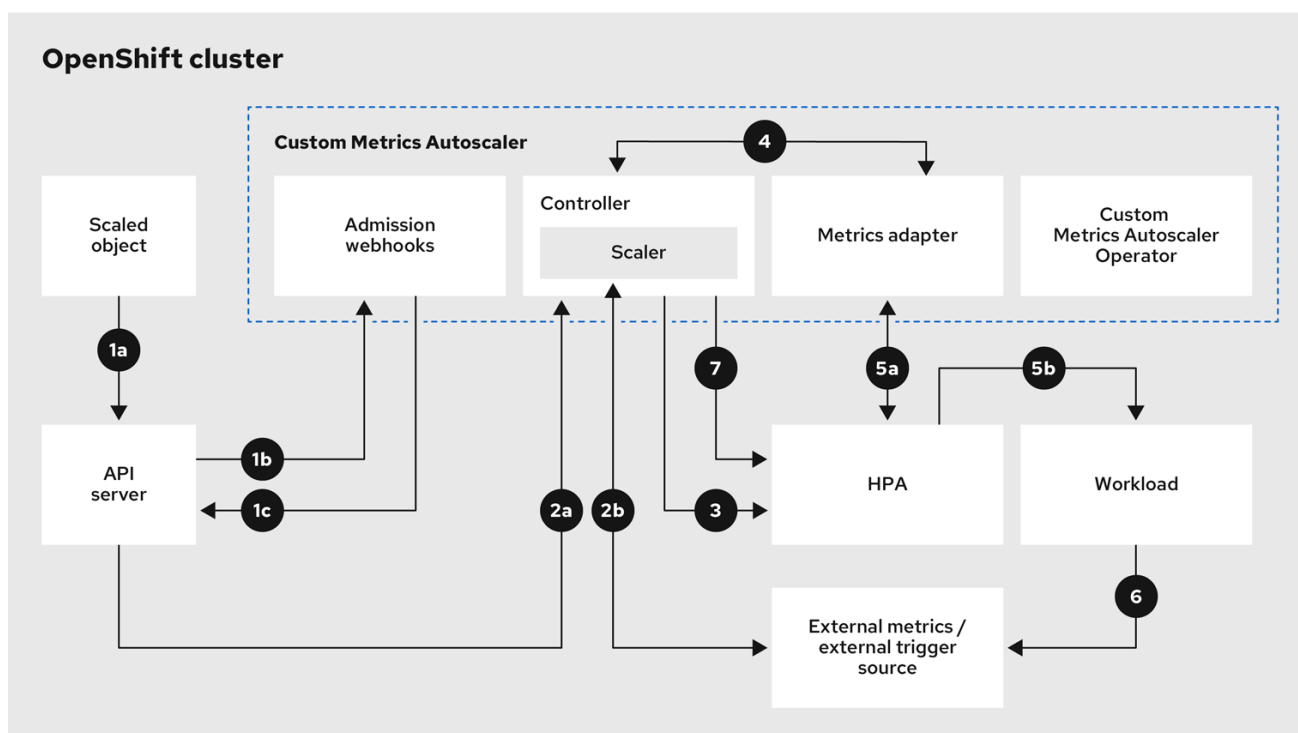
OpenShift cluster

Custom Metrics Autoscaler

4

Scaled object

Admission webhooks

Controller

Scaler

Metrics adapter

Custom Metrics Autoscaler Operator

1a

7

5a

5b

API server

1b

1c

2a

2b

3

HPA

Workload

6

External metrics / external trigger source